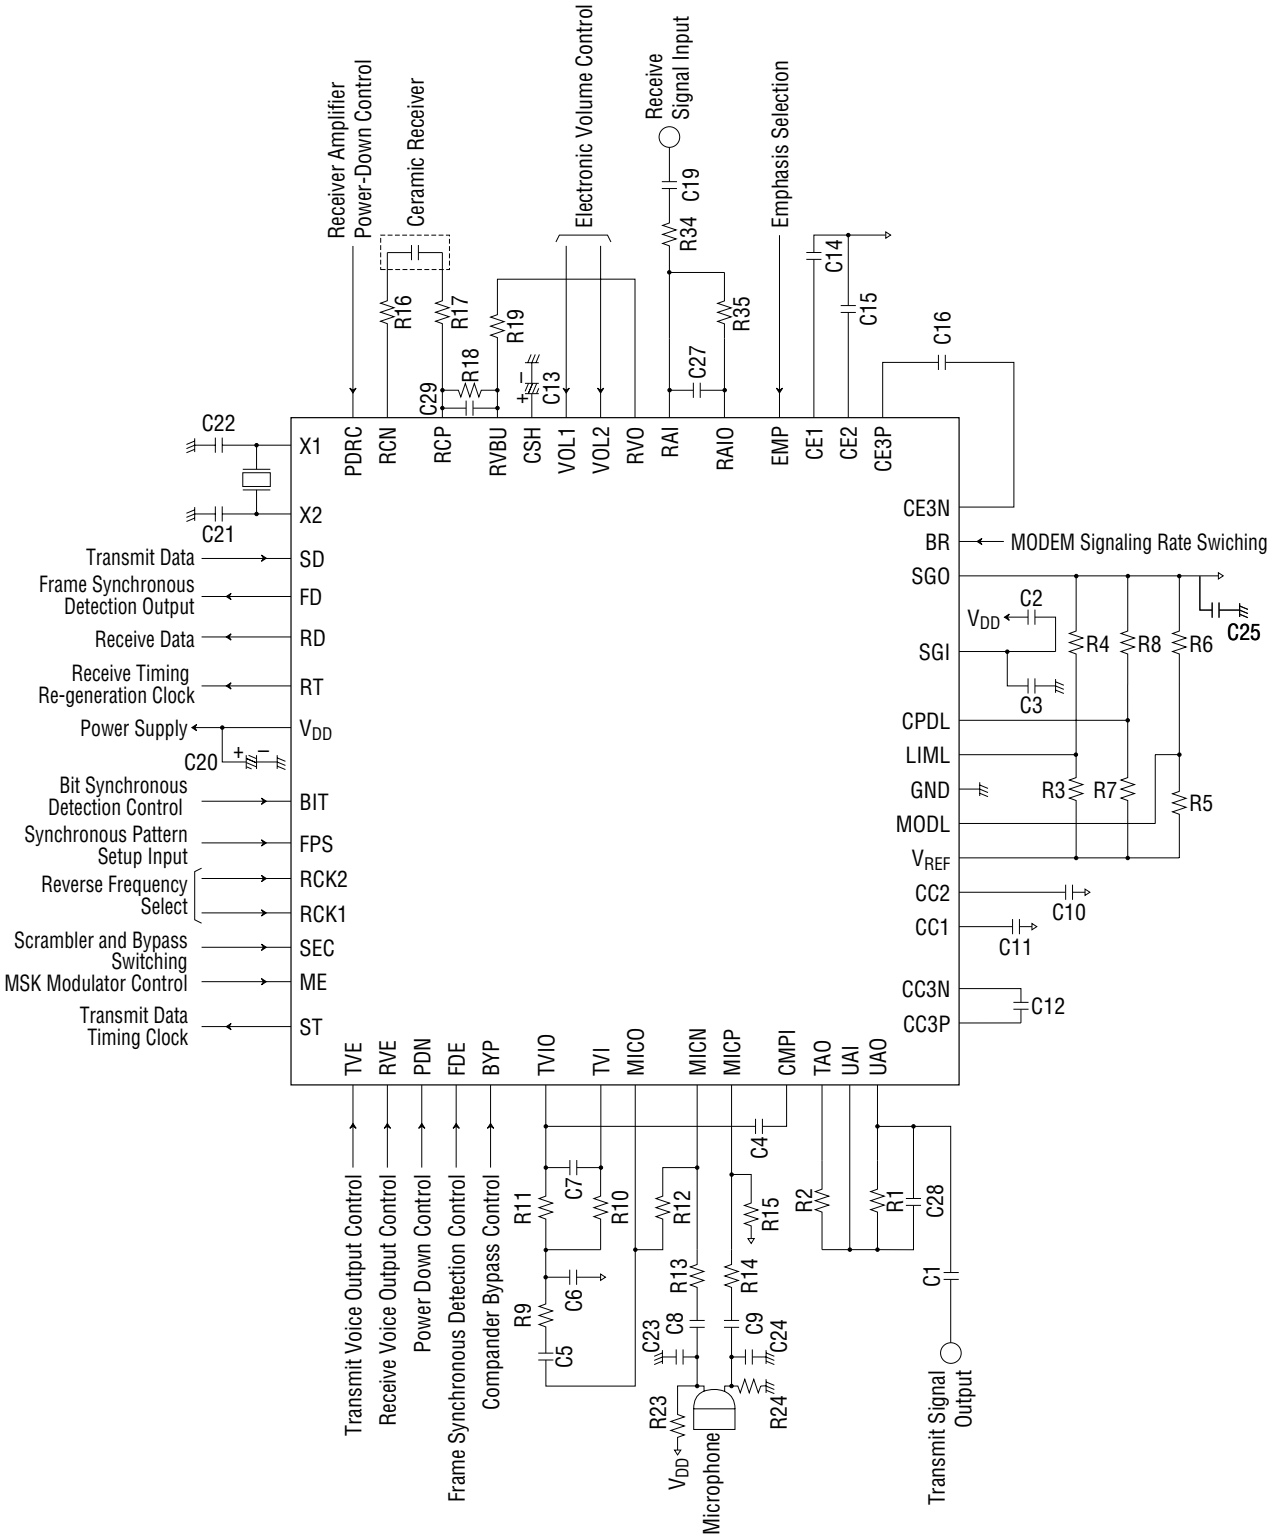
Receiver Amplifier Power-Down Control
Ceramic Receiver
Electronic Volume Control
Receive Signal Input
Emphasis Selection

C19
R34
C14
C15
R16
R17
R19
R35
C16
R18
C29
C13
C27

PDRC
RCN
RCP
RVBU
CSH
VOL1
VOL2
RVO
RAI
RAIO
EMP
CE1
CE2
CE3P

C22
X1
X2
C21
Transmit Data
SD
Frame Synchronous Detection Output
FD
Receive Data
RD
Receive Timing Re-generation Clock
RT
Power Supply
$V_{DD}$
C20
Bit Synchronous Detection Control
BIT
Synchronous Pattern Setup Input
FPS
Reverse Frequency Select
RCK2
RCK1
Scrambler and Bypass Switching
SEC
MSK Modulator Control
ME
Transmit Data Timing Clock
ST

CE3N
BR
MODEM Signaling Rate Swiching
SGO
$V_{DD}$
C2
C25
SGI
R4
R8
R6
C3
CPDL
LIML
GND
R3
R7
R5
MODL
$V_{REF}$
CC2
C10
CC1
C11
CC3N
C12
CC3P

TVE
RVE
PDN
FDE
BYP
TVIO
TVI
MICO
MICN
MICP
CMPI
TAO
UAI
UAO

C4
C7
R11
R10
R12
R15
R2
R1
C28
C6
R13
R14
C1
R9
C5
C23
C8
C9
C24
R23
R24
$V_{DD}$
Microphone

Transmit Voice Output Control
Receive Voice Output Control
Power Down Control
Frame Synchronous Detection Control
Compander Bypass Control
Transmit Signal Output